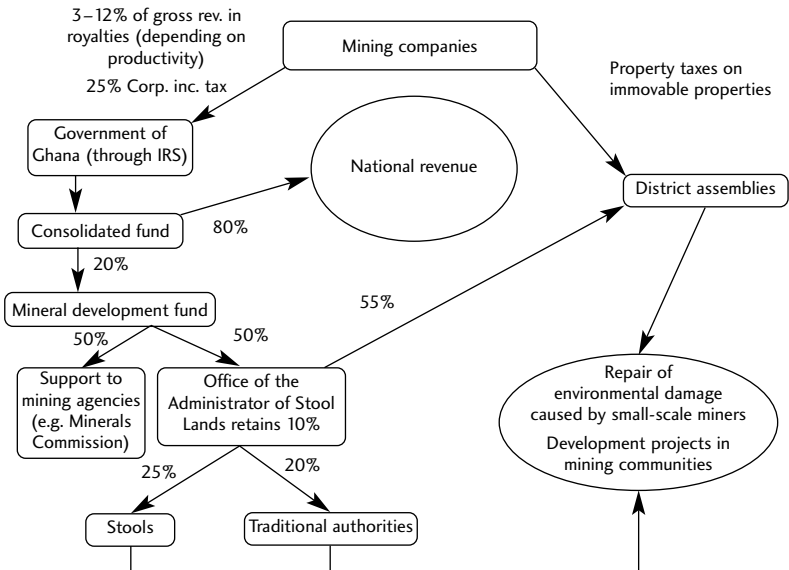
3–12% of gross rev. in royalties (depending on productivity)

25% Corp. inc. tax

Mining companies

Property taxes on immovable properties

Government of Ghana (through IRS)

National revenue

District assemblies

Consolidated fund

80%

20%

Mineral development fund

55%

50%

50%

Support to mining agencies (e.g. Minerals Commission)

Office of the Administrator of Stool Lands retains 10%

Repair of environmental damage caused by small-scale miners

Development projects in mining communities

25%

20%

Stools

Traditional authorities